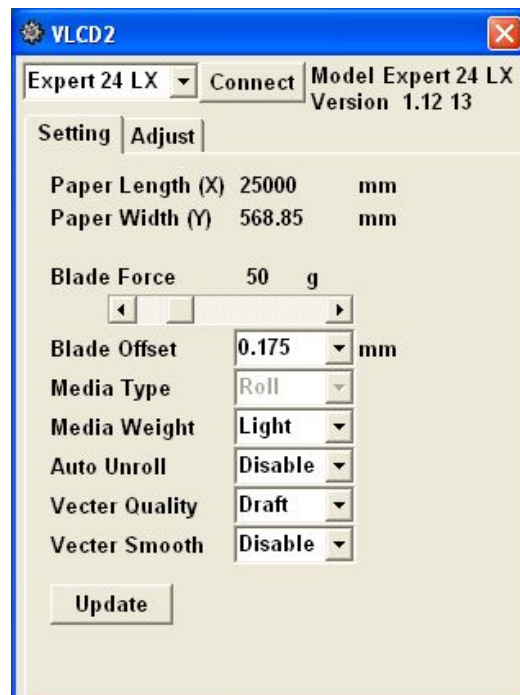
VLCD2

Expert 24 LX
Connect
Model Expert 24 LX
Version 1.12 13

Setting
Adjust

Paper Length (X) 25000 mm
Paper Width (Y) 568.85 mm

Blade Force 50 g

Blade Offset 0.175 mm
Media Type Roll
Media Weight Light
Auto Unroll Disable
Vecter Quality Draft
Vecter Smooth Disable

Update